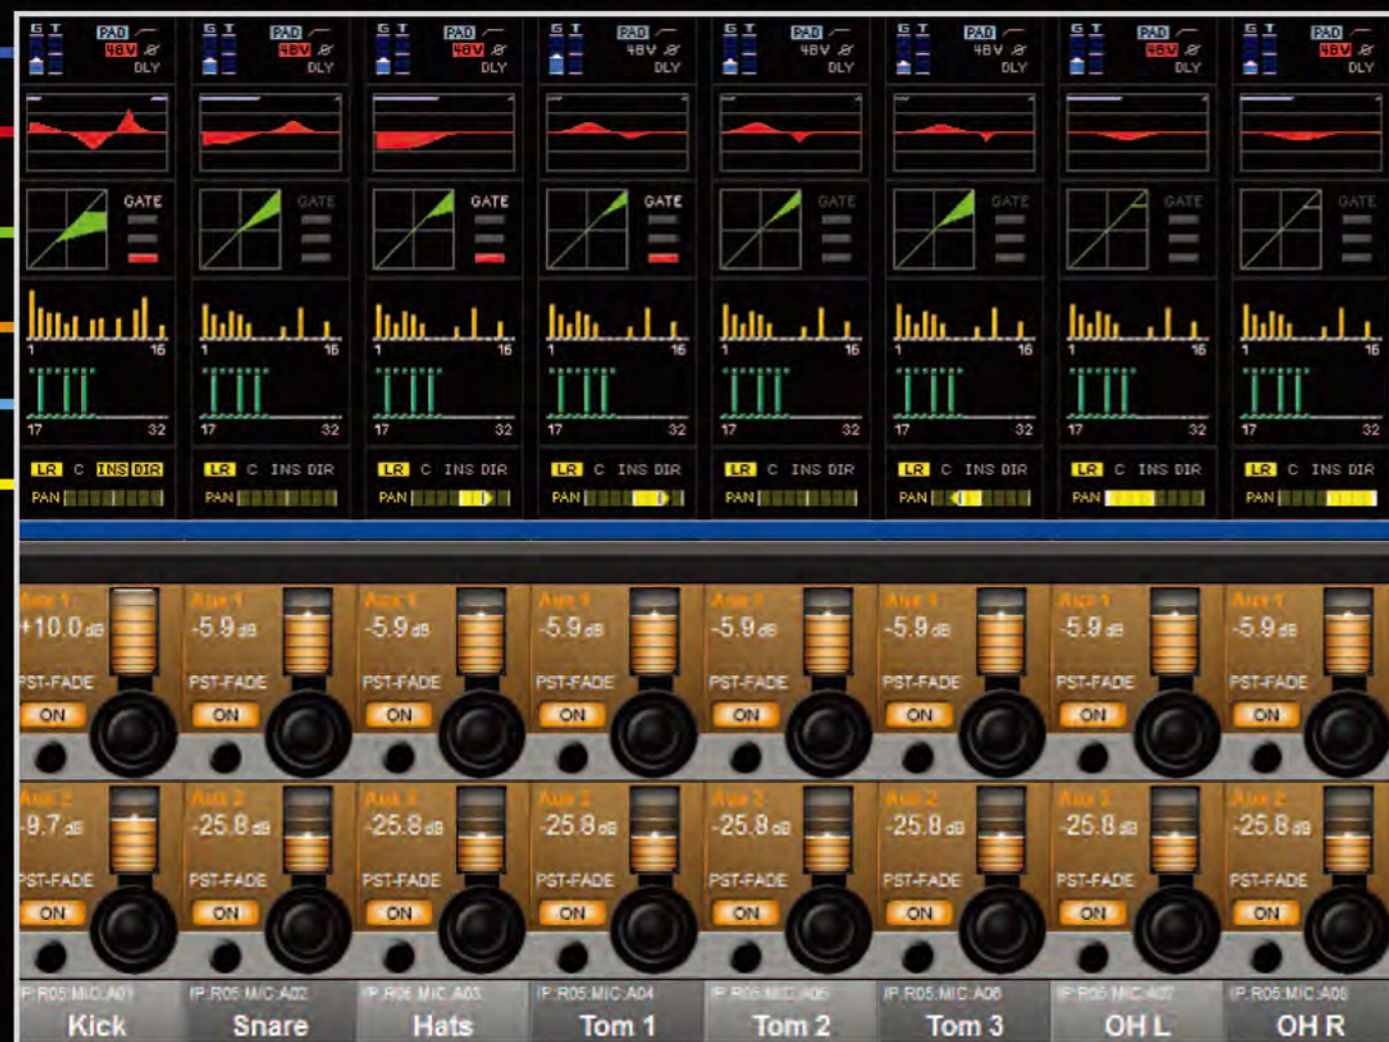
G T PAD 48V Ø DLY
GATE
1 16
17 32
LR C INS DIR
PAN

G T PAD 48V Ø DLY
GATE
1 16
17 32
LR C INS DIR
PAN

G T PAD 48V Ø DLY
GATE
1 16
17 32
LR C INS DIR
PAN

G T PAD 48V Ø DLY
GATE
1 16
17 32
LR C INS DIR
PAN

G T PAD 48V Ø DLY
GATE
1 16
17 32
LR C INS DIR
PAN

G T PAD 48V Ø DLY
GATE
1 16
17 32
LR C INS DIR
PAN

G T PAD 48V Ø DLY
GATE
1 16
17 32
LR C INS DIR
PAN

G T PAD 48V Ø DLY
GATE
1 16
17 32
LR C INS DIR
PAN

Aux 1 +10.0 dB PST-FADE ON
Aux 1 -5.9 dB PST-FADE ON
Aux 1 -5.9 dB PST-FADE ON
Aux 1 -5.9 dB PST-FADE ON
Aux 1 -5.9 dB PST-FADE ON
Aux 1 -5.9 dB PST-FADE ON
Aux 1 -5.9 dB PST-FADE ON
Aux 1 -5.9 dB PST-FADE ON

Aux 2 -9.7 dB PST-FADE ON
Aux 2 -25.8 dB PST-FADE ON
Aux 2 -25.8 dB PST-FADE ON
Aux 2 -25.8 dB PST-FADE ON
Aux 2 -25.8 dB PST-FADE ON
Aux 2 -25.8 dB PST-FADE ON
Aux 2 -25.8 dB PST-FADE ON
Aux 2 -25.8 dB PST-FADE ON

IP R05 MIC A01 Kick
IP R05 MIC A02 Snare
IP R05 MIC A03 Hats
IP R05 MIC A04 Tom 1
IP R05 MIC A05 Tom 2
IP R05 MIC A06 Tom 3
IP R05 MIC A07 OH L
IP R05 MIC A08 OH R